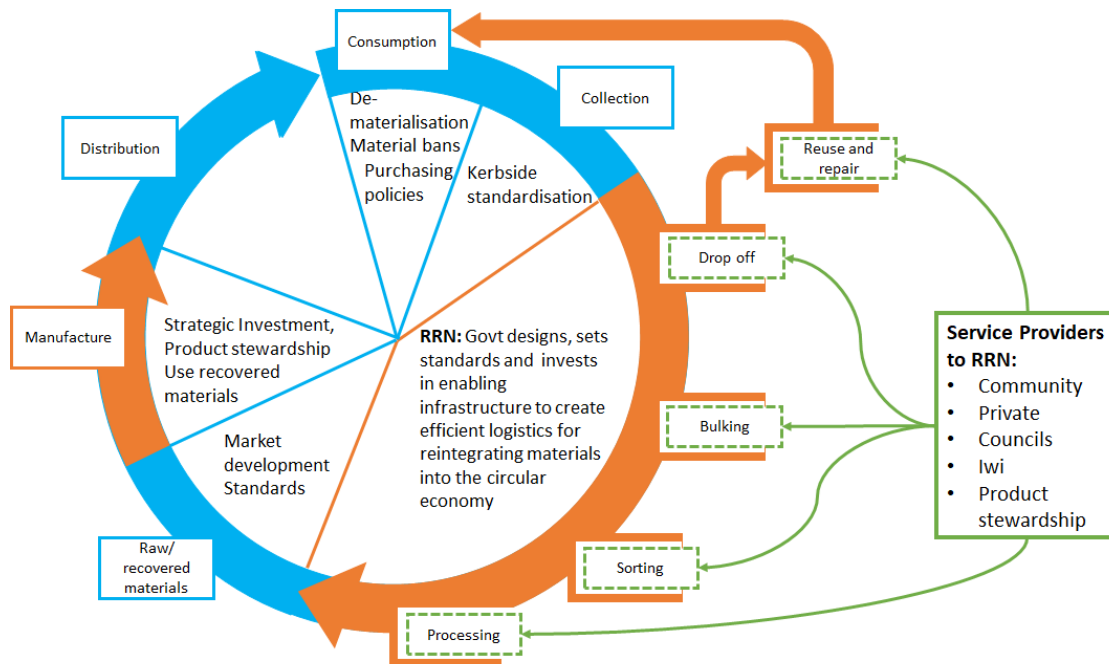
Consumption

Collection

Reuse and repair

Distribution

De-materialisation
Material bans
Purchasing policies

Kerbside standardisation

Drop off

Manufacture

Strategic Investment,
Product stewardship
Use recovered materials

**RRN:** Govt designs, sets standards and invests in enabling infrastructure to create efficient logistics for reintegrating materials into the circular economy

Service Providers to RRN:
- Community
- Private
- Councils
- Iwi
- Product stewardship

Market development
Standards

Bulking

Raw/ recovered materials

Sorting

Processing